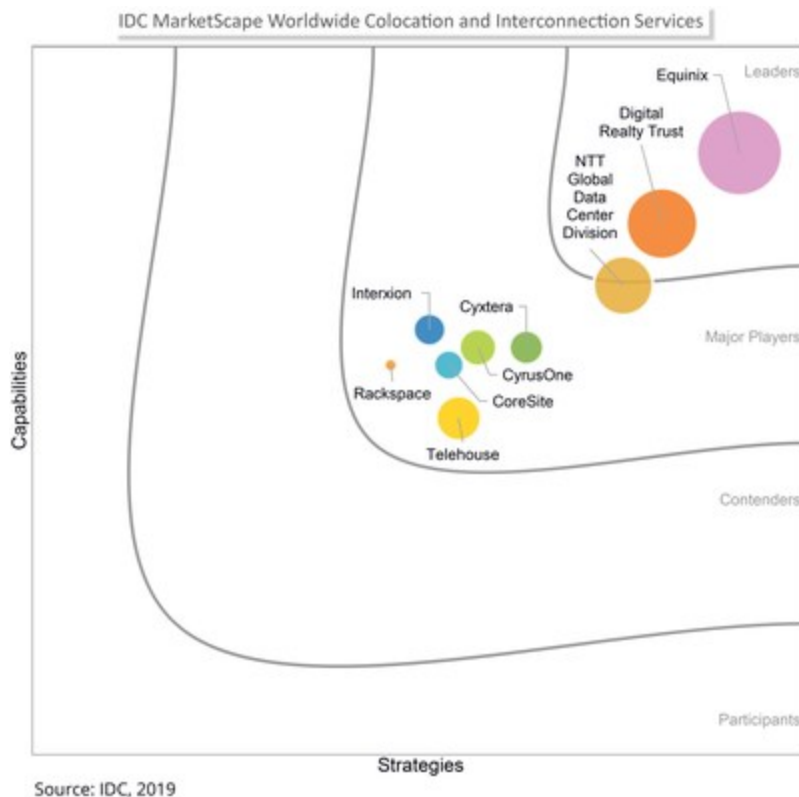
IDC MarketScape Worldwide Colocation and Interconnection Services

Leaders

Equinix

Digital Realty Trust

NTT Global Data Center Division

Interxion

Cyxtera

Major Players

CyrusOne

Rackspace

CoreSite

Telehouse

Contenders

Participants

Capabilities

Strategies

Source: IDC, 2019